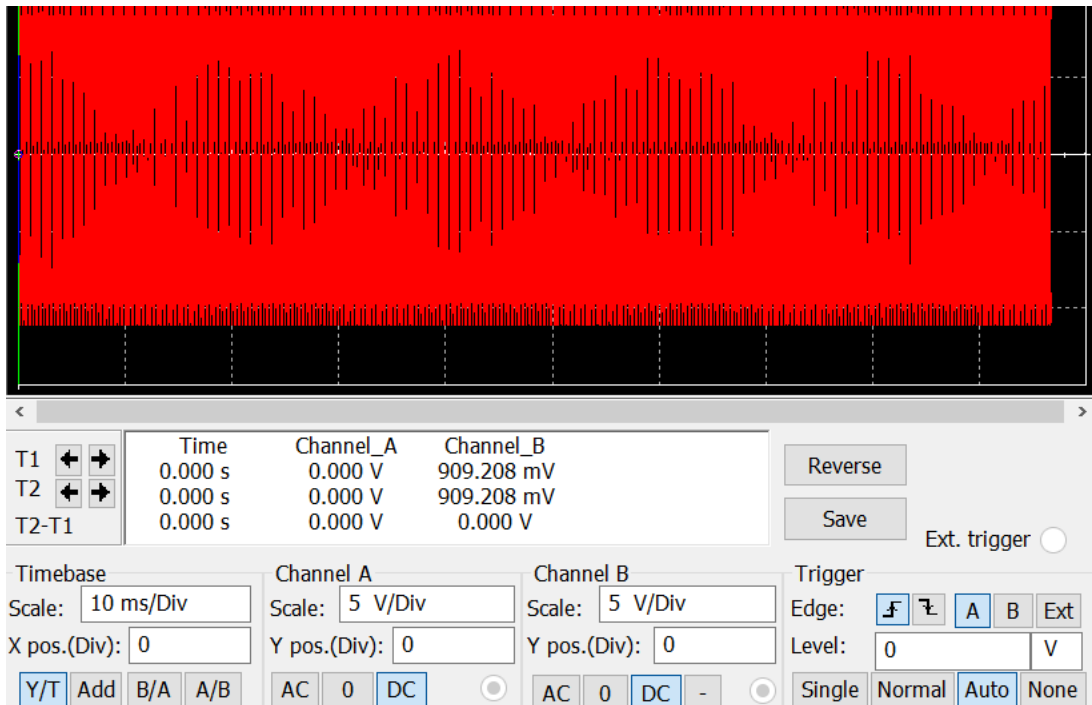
| | Time | Channel_A | Channel_B |
|---|---|---|---|
| T1 | 0.000 s | 0.000 V | 909.208 mV |
| T2 | 0.000 s | 0.000 V | 909.208 mV |
| T2-T1 | 0.000 s | 0.000 V | 0.000 V |

Reverse
Save
Ext. trigger

Timebase
Scale: 10 ms/Div
X pos.(Div): 0
Y/T Add B/A A/B

Channel A
Scale: 5 V/Div
Y pos.(Div): 0
AC 0 DC

Channel B
Scale: 5 V/Div
Y pos.(Div): 0
AC 0 DC -

Trigger
Edge: A B Ext
Level: 0 V
Single Normal Auto None